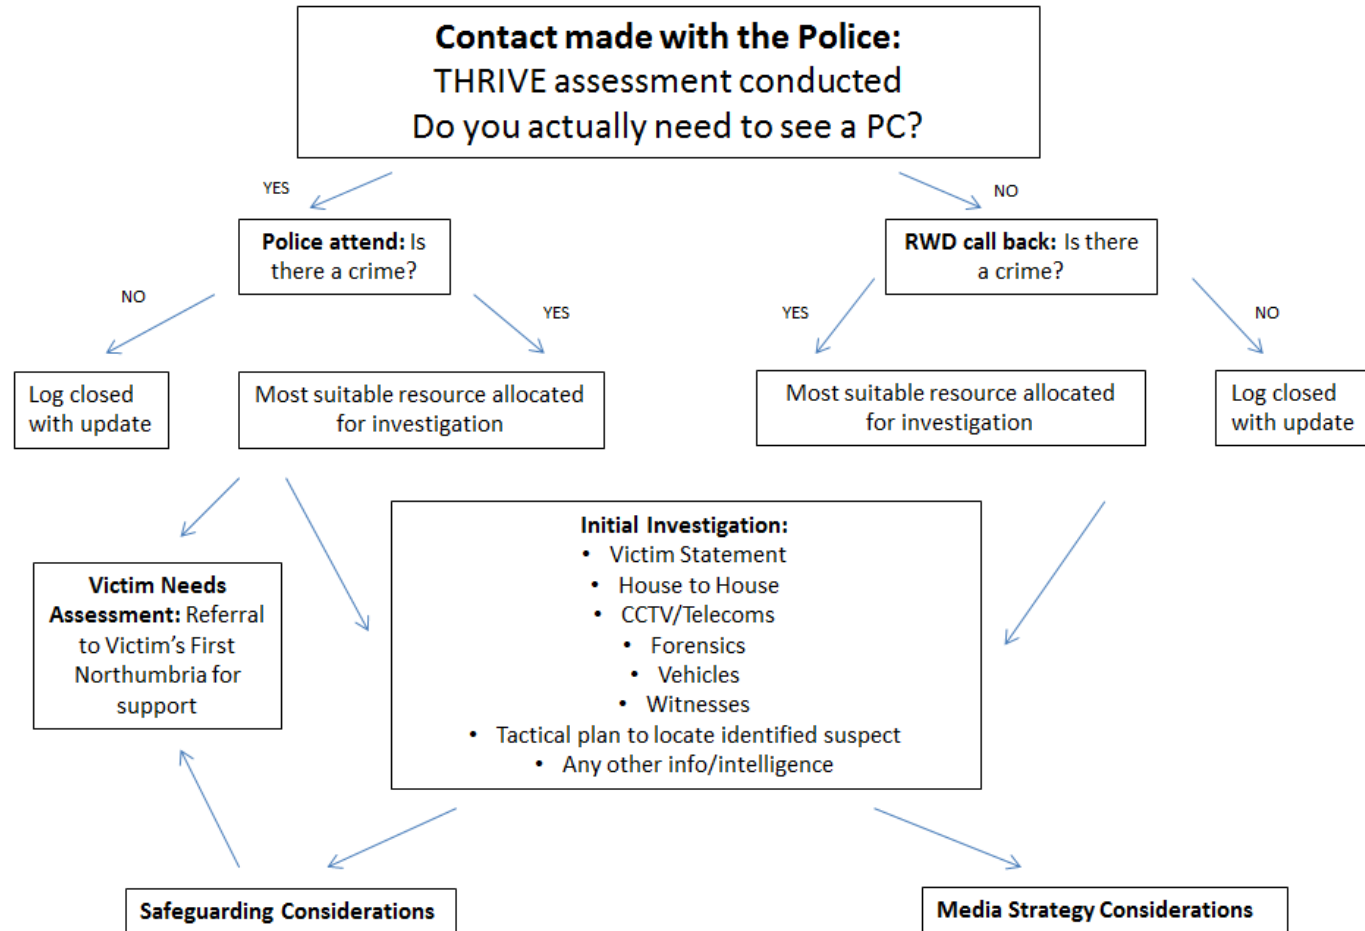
**Contact made with the Police:**
THRIVE assessment conducted
Do you actually need to see a PC?

YES

NO

**Police attend:** Is there a crime?

**RWD call back:** Is there a crime?

NO

YES

YES

NO

Log closed with update

Most suitable resource allocated for investigation

Most suitable resource allocated for investigation

Log closed with update

**Victim Needs Assessment:** Referral to Victim's First Northumbria for support

**Initial Investigation:**
- Victim Statement
- House to House
- CCTV/Telecoms
- Forensics
- Vehicles
- Witnesses
- Tactical plan to locate identified suspect
- Any other info/intelligence

**Safeguarding Considerations**

**Media Strategy Considerations**